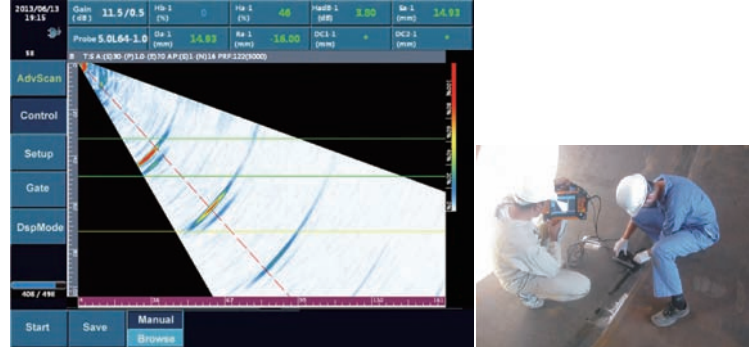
2013/06/13
19:15

Gain (dB) 11.5/0.5
Hb-1 (%) 0
Ha-1 (%) 46
HadB-1 (dB) 3.90
Sa-1 (mm) 14.93

Probe 5.0L64-1.0
Da-1 (mm) 14.93
Ra-1 (mm) -16.00
DC1-1 (mm) *
DC2-1 (mm) *

T:S A:(E)30 (P)1.0 (F)70 AP:(D)1 (N)16 PRF:122(5000)

AdvScan
Control
Setup
Gate
DspMode

408 / 498

Start
Save
Manual
Browse